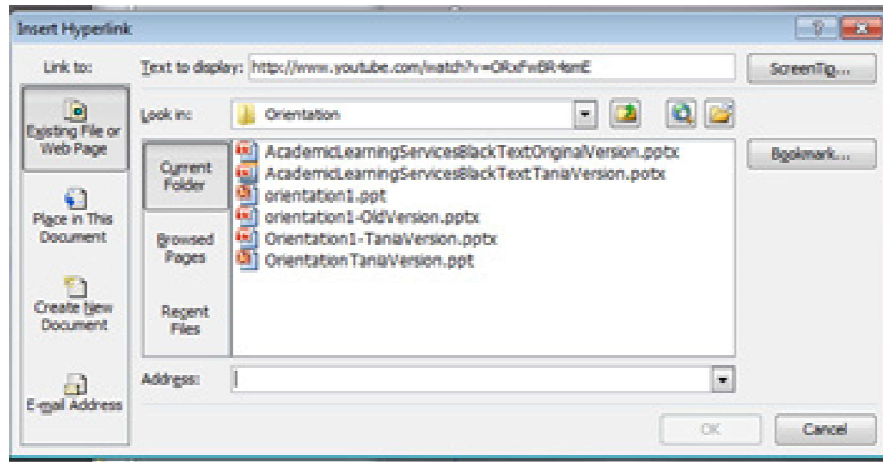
Insert Hyperlink

Link to:

Text to display: http://www.youtube.com/watch?v=ORxFwBR4omE

ScreenTip...

Existing File or Web Page

Look in: Orientation

Current Folder

Browsed Pages

Recent Files

AcademicLearningServicesBlackTextOriginalVersion.pptx
AcademicLearningServicesBlackTextTaniaVersion.pptx
orientation1.ppt
orientation1-OldVersion.pptx
Orientation1-TaniaVersion.pptx
OrientationTaniaVersion.ppt

Bookmark...

Place in This Document

Create New Document

E-mail Address

Address:

OK

Cancel